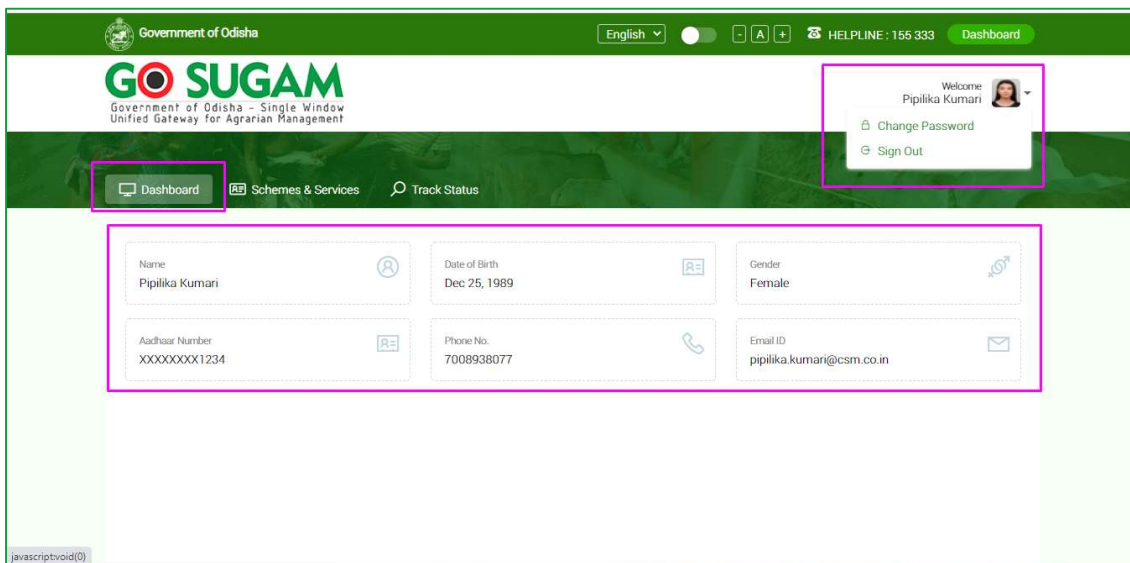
Government of Odisha

English

- A +

HELPLINE : 155 333

Dashboard

GO SUGAM

Government of Odisha - Single Window
Unified Gateway for Agrarian Management

Welcome
Pipilika Kumari

Change Password

Sign Out

Dashboard

Schemes & Services

Track Status

Name
Pipilika Kumari

Date of Birth
Dec 25, 1989

Gender
Female

Aadhaar Number
XXXXXXXX1234

Phone No.
7008938077

Email ID
pipilika.kumari@csm.co.in

javascript:void(0)